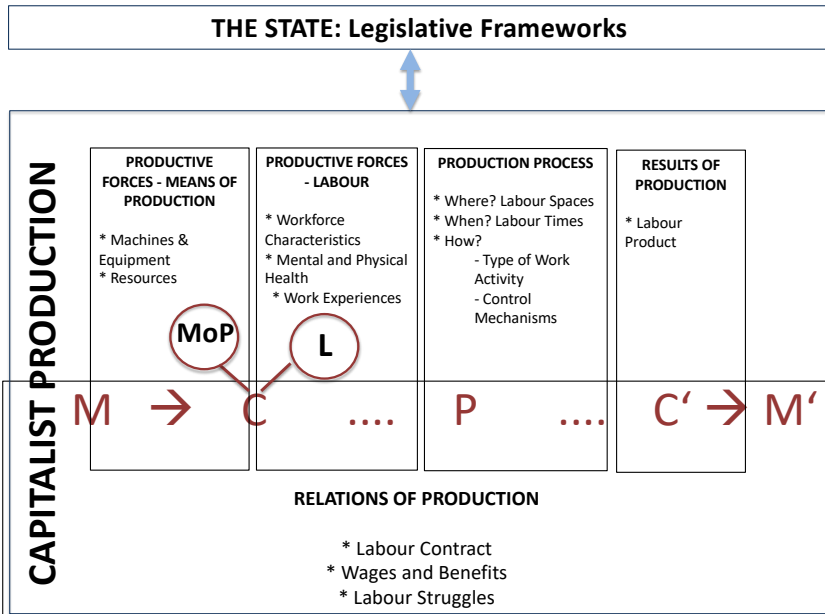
THE STATE: Legislative Frameworks

CAPITALIST PRODUCTION

PRODUCTIVE FORCES - MEANS OF PRODUCTION

* Machines & Equipment
* Resources

PRODUCTIVE FORCES - LABOUR

* Workforce Characteristics
* Mental and Physical Health
* Work Experiences

PRODUCTION PROCESS

* Where? Labour Spaces
* When? Labour Times
* How?
- Type of Work Activity
- Control Mechanisms

RESULTS OF PRODUCTION

* Labour Product

MoP

L

M → C .... P .... C‘ → M‘

RELATIONS OF PRODUCTION

* Labour Contract
* Wages and Benefits
* Labour Struggles